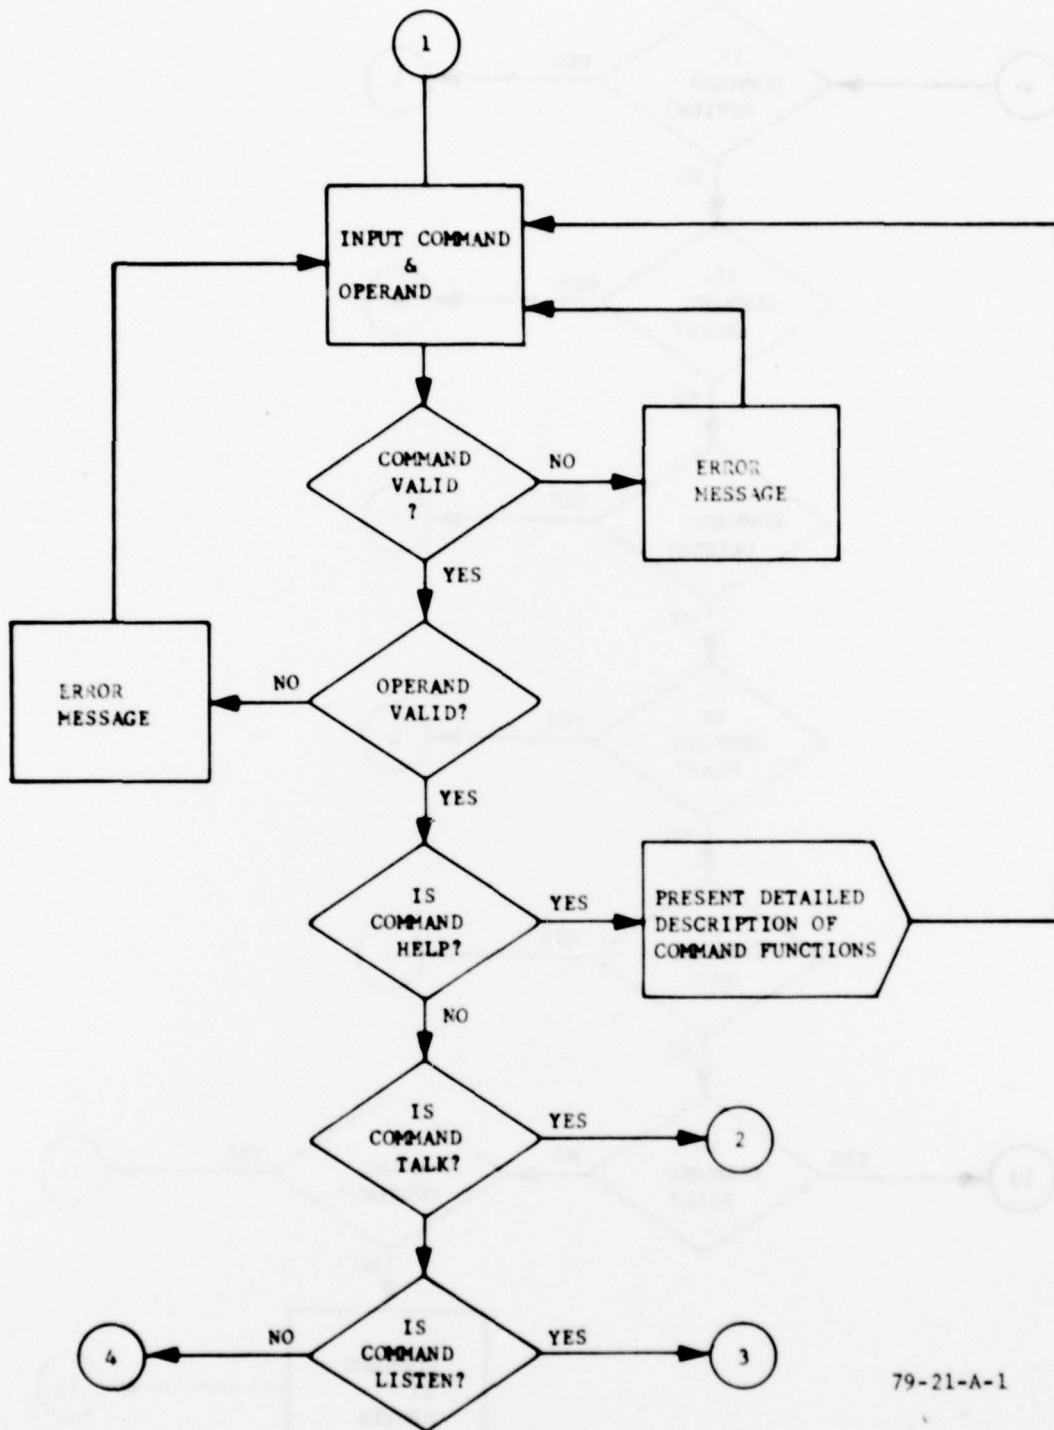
1

INPUT COMMAND & OPERAND

COMMAND VALID ?

NO

ERROR MESSAGE

YES

ERROR MESSAGE

NO

OPERAND VALID?

YES

IS COMMAND HELP?

YES

PRESENT DETAILED DESCRIPTION OF COMMAND FUNCTIONS

NO

IS COMMAND TALK?

YES

2

IS COMMAND LISTEN?

NO

4

YES

3

79-21-A-1